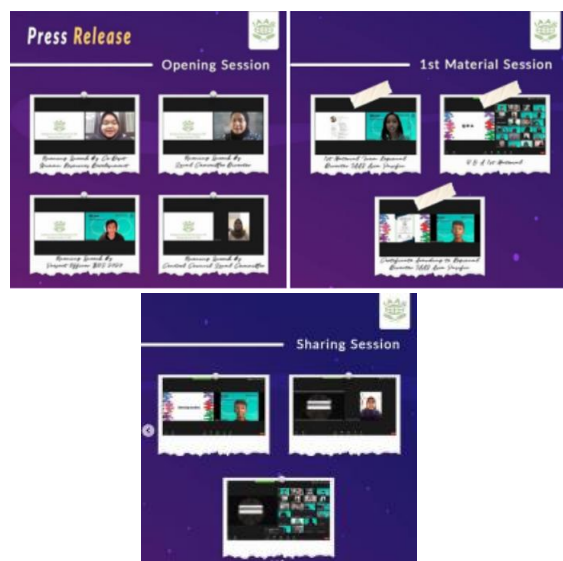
Press Release

Opening Session

Opening Speech By Co-Head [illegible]

Opening Speech By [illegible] Committee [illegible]

Opening Speech By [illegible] BDS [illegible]

Opening Speech By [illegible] Council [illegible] Committee

1st Material Session

1st Material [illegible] Regional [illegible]

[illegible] 1st Material

Certificate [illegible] to Regional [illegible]

Sharing Session